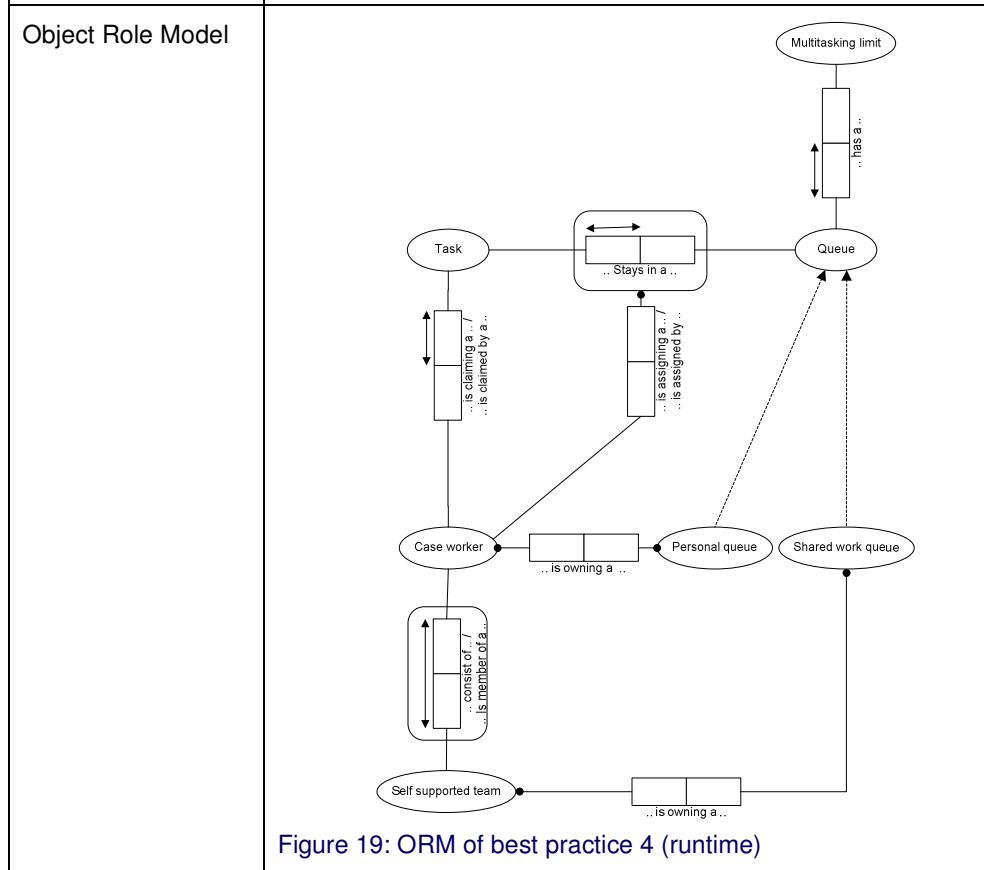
Object Role Model

Multitasking limit

.. has a ..

Task

.. Stays in a ..

Queue

.. is claiming a .. / .. is claimed by a ..

.. is assigning a .. / .. is assigned by ..

Case worker

.. is owning a ..

Personal queue

Shared work queue

.. consist of .. / .. is member of a ..

Self supported team

.. is owning a ..

Figure 19: ORM of best practice 4 (runtime)